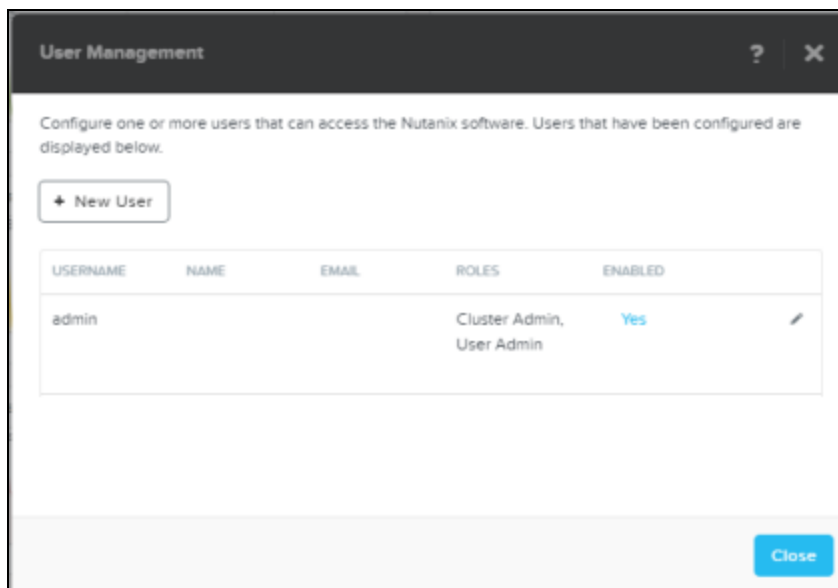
User Management

?

✕

Configure one or more users that can access the Nutanix software. Users that have been configured are displayed below.

+ New User

| USERNAME | NAME | EMAIL | ROLES | ENABLED |
|---|---|---|---|---|
| admin | | | Cluster Admin, User Admin | Yes |

Close